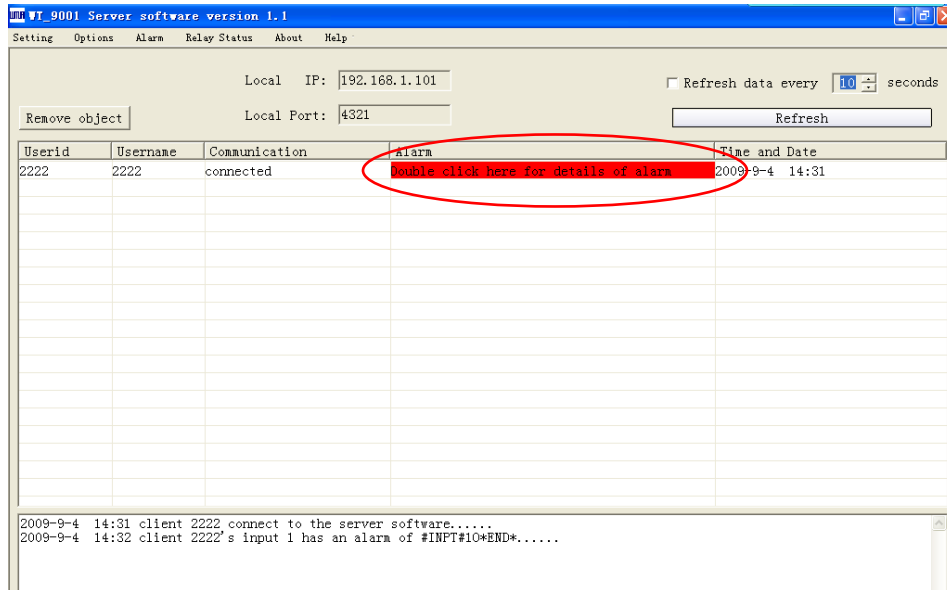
WT_9001 Server software version 1.1

Setting Options Alarm Relay Status About Help

Local IP: 192.168.1.101

Local Port: 4321

Refresh data every 10 seconds

Refresh

Remove object

| Userid | Username | Communication | Alarm | Time and Date |
|---|---|---|---|---|
| 2222 | 2222 | connected | Double click here for details of alarm | 2009-9-4 14:31 |

2009-9-4 14:31 client 2222 connect to the server software......
2009-9-4 14:32 client 2222's input 1 has an alarm of #INPT#10*END*......